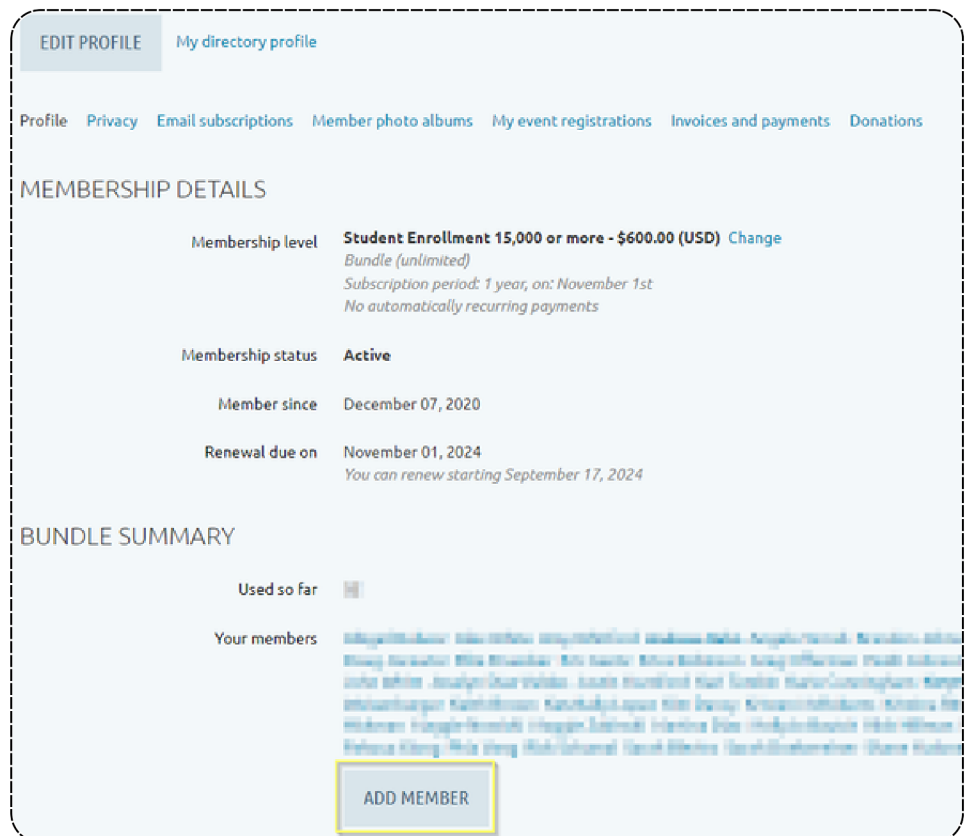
EDIT PROFILE My directory profile

Profile Privacy Email subscriptions Member photo albums My event registrations Invoices and payments Donations

MEMBERSHIP DETAILS

Membership level Student Enrollment 15,000 or more - $600.00 (USD) Change
Bundle (unlimited)
Subscription period: 1 year, on: November 1st
No automatically recurring payments

Membership status Active

Member since December 07, 2020

Renewal due on November 01, 2024
You can renew starting September 17, 2024

BUNDLE SUMMARY

Used so far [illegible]

Your members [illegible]

ADD MEMBER